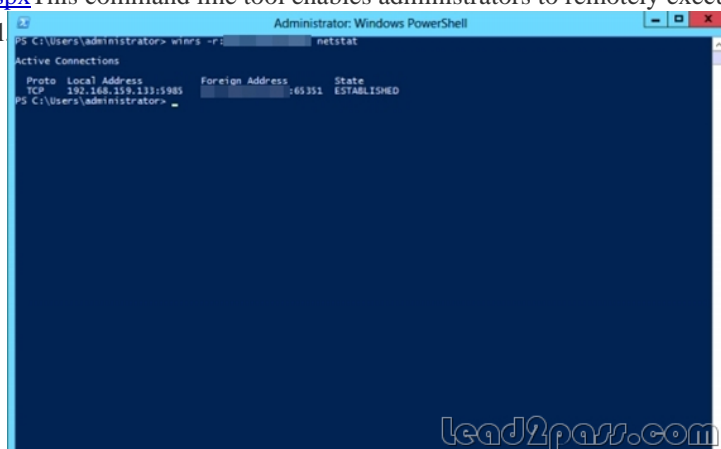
px This command-line tool enables administrators to remotely exec

Administrator: Windows PowerShell

PS C:\Users\administrator> winrs -r:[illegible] netstat

Active Connections

| Proto | Local Address | Foreign Address | State |
|---|---|---|---|
| TCP | 192.168.159.133:5985 | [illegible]:65351 | ESTABLISHED |

PS C:\Users\administrator> _

lead2pass.com